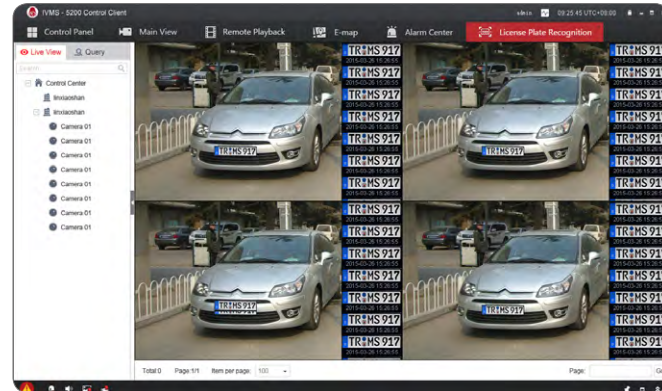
iVMS - 5200 Control Client

admin 09:25:45 UTC+08:00

Control Panel
Main View
Remote Playback
E-map
Alarm Center
License Plate Recognition

Live View
Query

Search

Control Center
linxiaoshan
linxiaoshan
Camera 01
Camera 01
Camera 01
Camera 01
Camera 01
Camera 01
Camera 01
Camera 01

TRIMS 917

TRIMS 917
2015-03-26 15:26:55
TRIMS 917
2015-03-26 15:26:55
TRIMS 917
2015-03-26 15:26:55
TRIMS 917
2015-03-26 15:26:55
TRIMS 917
2015-03-26 15:26:55
TRIMS 917
2015-03-26 15:26:55
TRIMS 917
2015-03-26 15:26:55
TRIMS 917
2015-03-26 15:26:55
TRIMS 917
2015-03-26 15:26:55
TRIMS 917
2015-03-26 15:26:55
TRIMS 917
2015-03-26 15:26:55
TRIMS 917
2015-03-26 15:26:55
TRIMS 917
2015-03-26 15:26:55

TRIMS 917

TRIMS 917

TRIMS 917

Total 0
Page 1/1
Item per page: 100
Page: